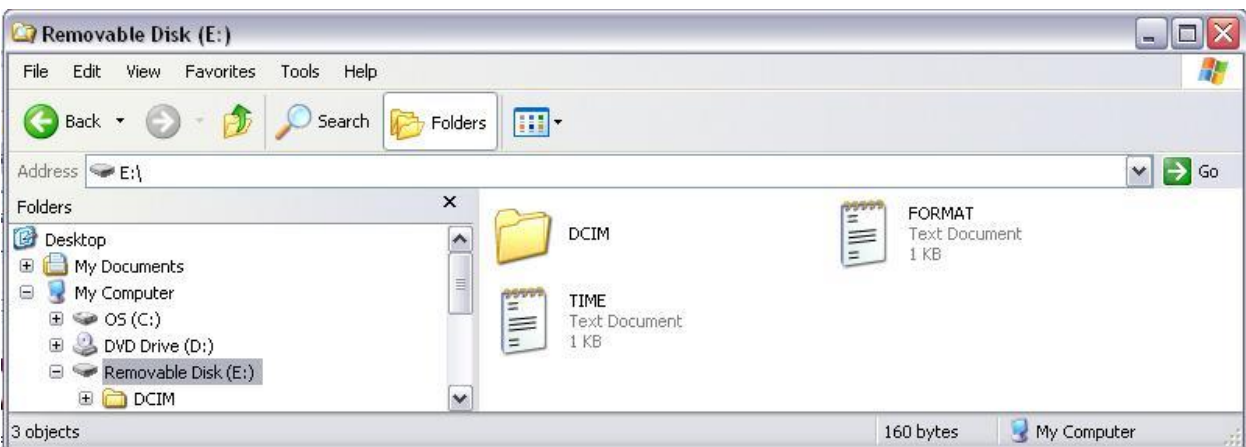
Removable Disk (E:)

File Edit View Favorites Tools Help

Back Search Folders

Address E:\

Go

Folders

Desktop
My Documents
My Computer
OS (C:)
DVD Drive (D:)
Removable Disk (E:)
DCIM

DCIM

FORMAT
Text Document
1 KB

TIME
Text Document
1 KB

3 objects

160 bytes

My Computer